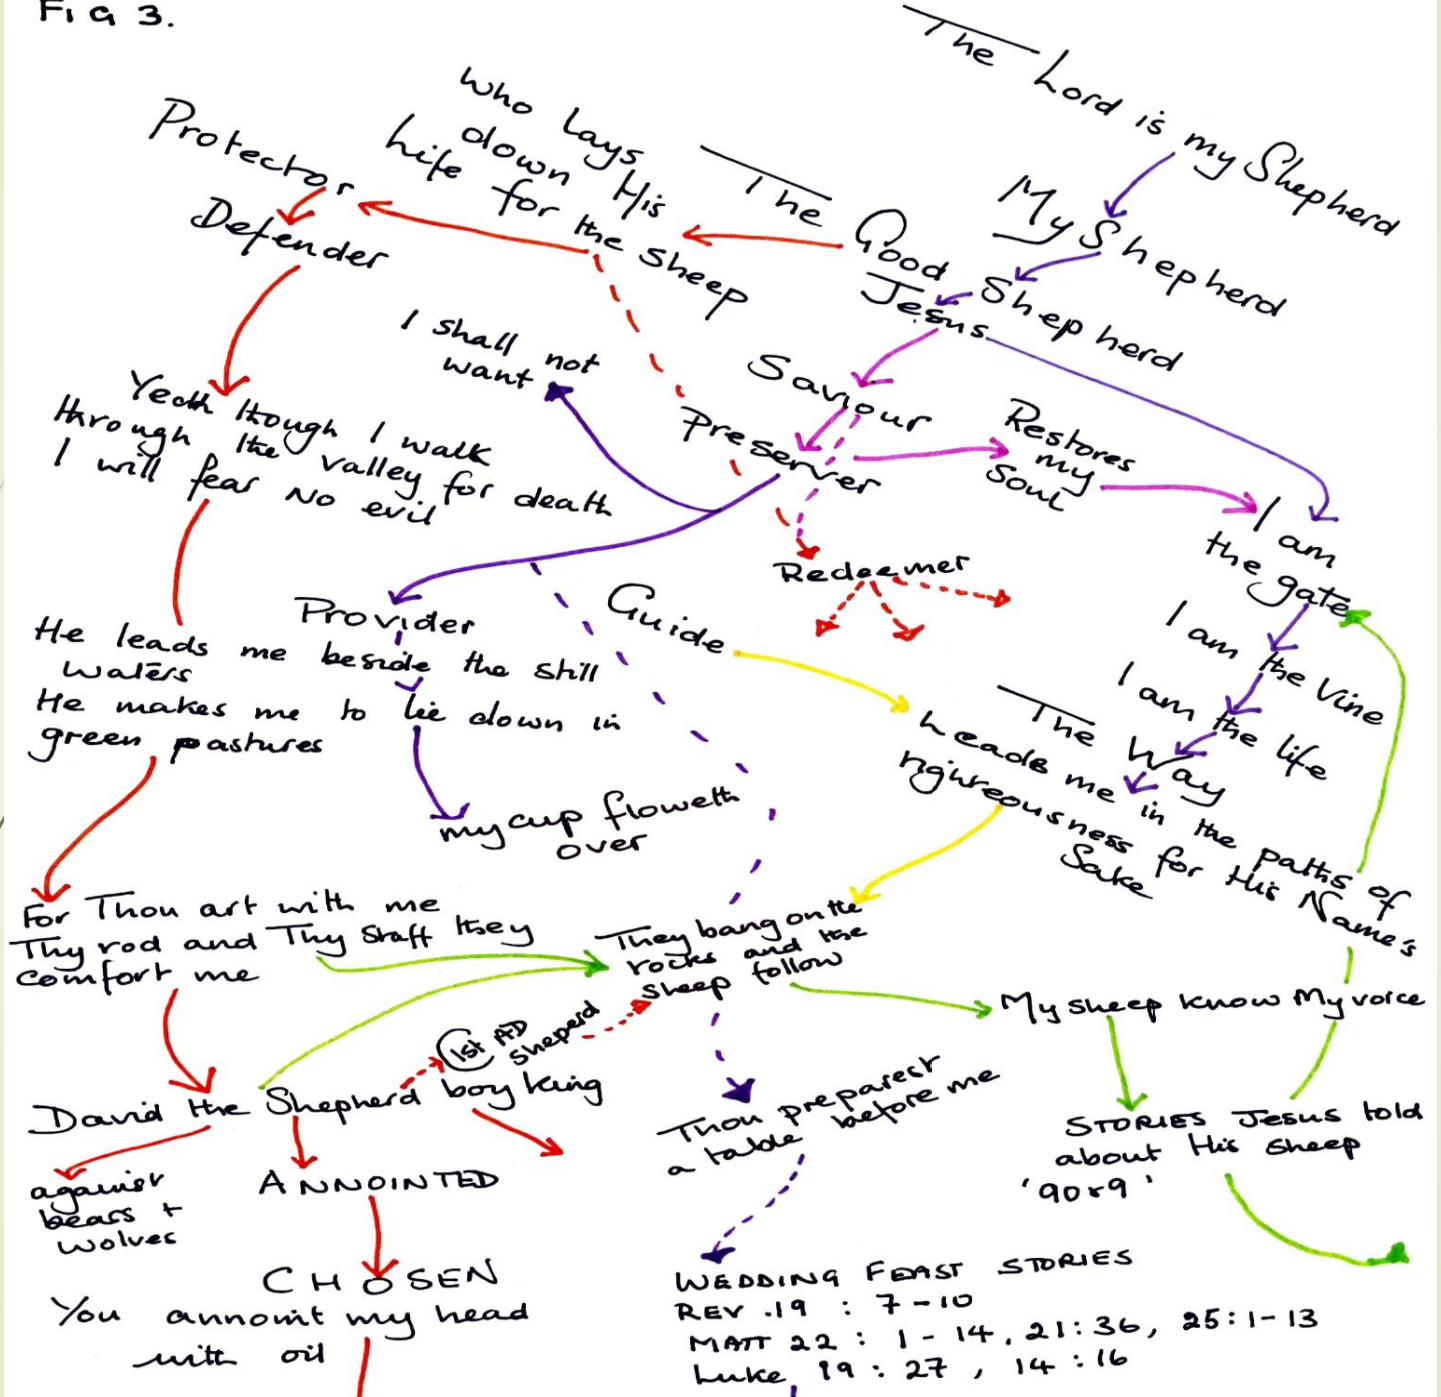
Fig 3.

The Lord is my Shepherd

My Shepherd

The Good Shepherd

Jesus

Who lays down His life for the sheep

Protector

Defender

I shall not want

Saviour

Preserver

Restores my Soul

I am the gate

I am the Vine

I am the life

The Way

Yeah though I walk through the valley for death I will fear No evil

Redeemer

Provider

Guide

He leads me beside the still waters

He makes me to lie down in green pastures

my cup floweth over

heads me in the paths of righteousness for His Name's Sake

For Thou art with me Thy rod and Thy Staff they comfort me

They bang on the rocks and the sheep follow

My sheep know My voice

1st PD Sheperd

David the Shepherd boy king

Thou preparest a table before me

STORIES Jesus told about His sheep '90+9'

against bears + wolves

ANNOINTED

CHOSEN

You annoint my head with oil

WEDDING FEAST STORIES
REV. 19 : 7-10
MATT 22 : 1-14, 21:36, 25:1-13
Luke 19 : 27 , 14 :16